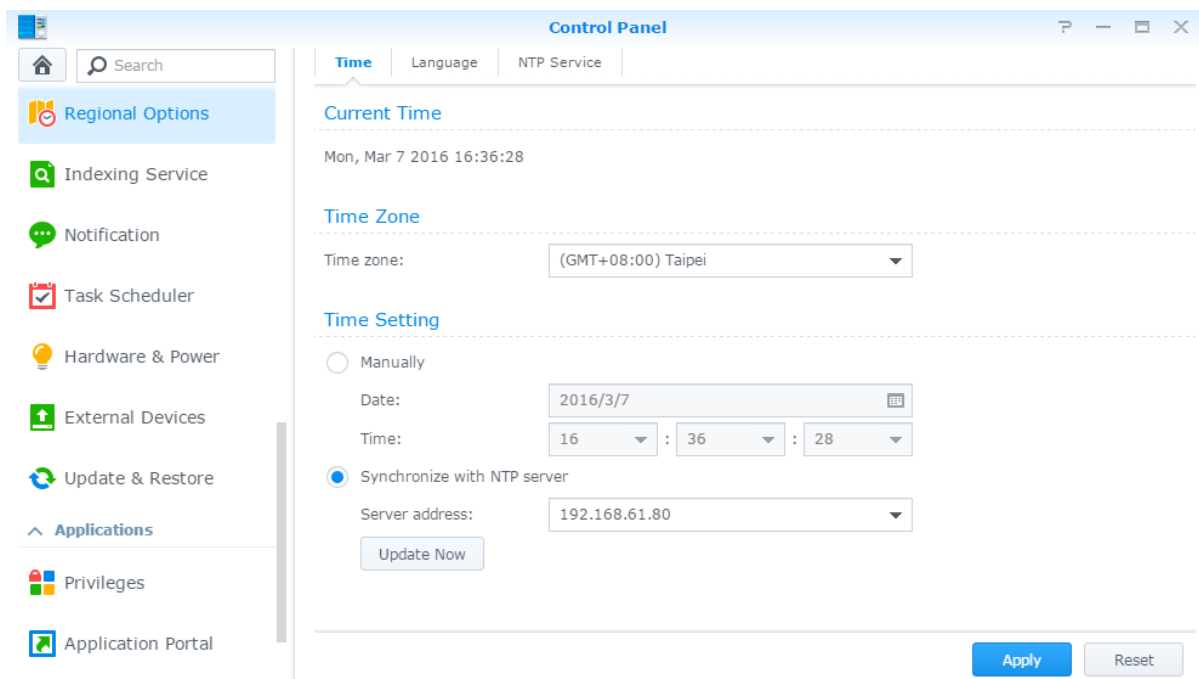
Control Panel

Search

Regional Options

Indexing Service

Notification

Task Scheduler

Hardware & Power

External Devices

Update & Restore

Applications

Privileges

Application Portal

Time | Language | NTP Service

Current Time

Mon, Mar 7 2016 16:36:28

Time Zone

Time zone: (GMT+08:00) Taipei

Time Setting

Manually

Date: 2016/3/7

Time: 16 : 36 : 28

Synchronize with NTP server

Server address: 192.168.61.80

Update Now

Apply

Reset